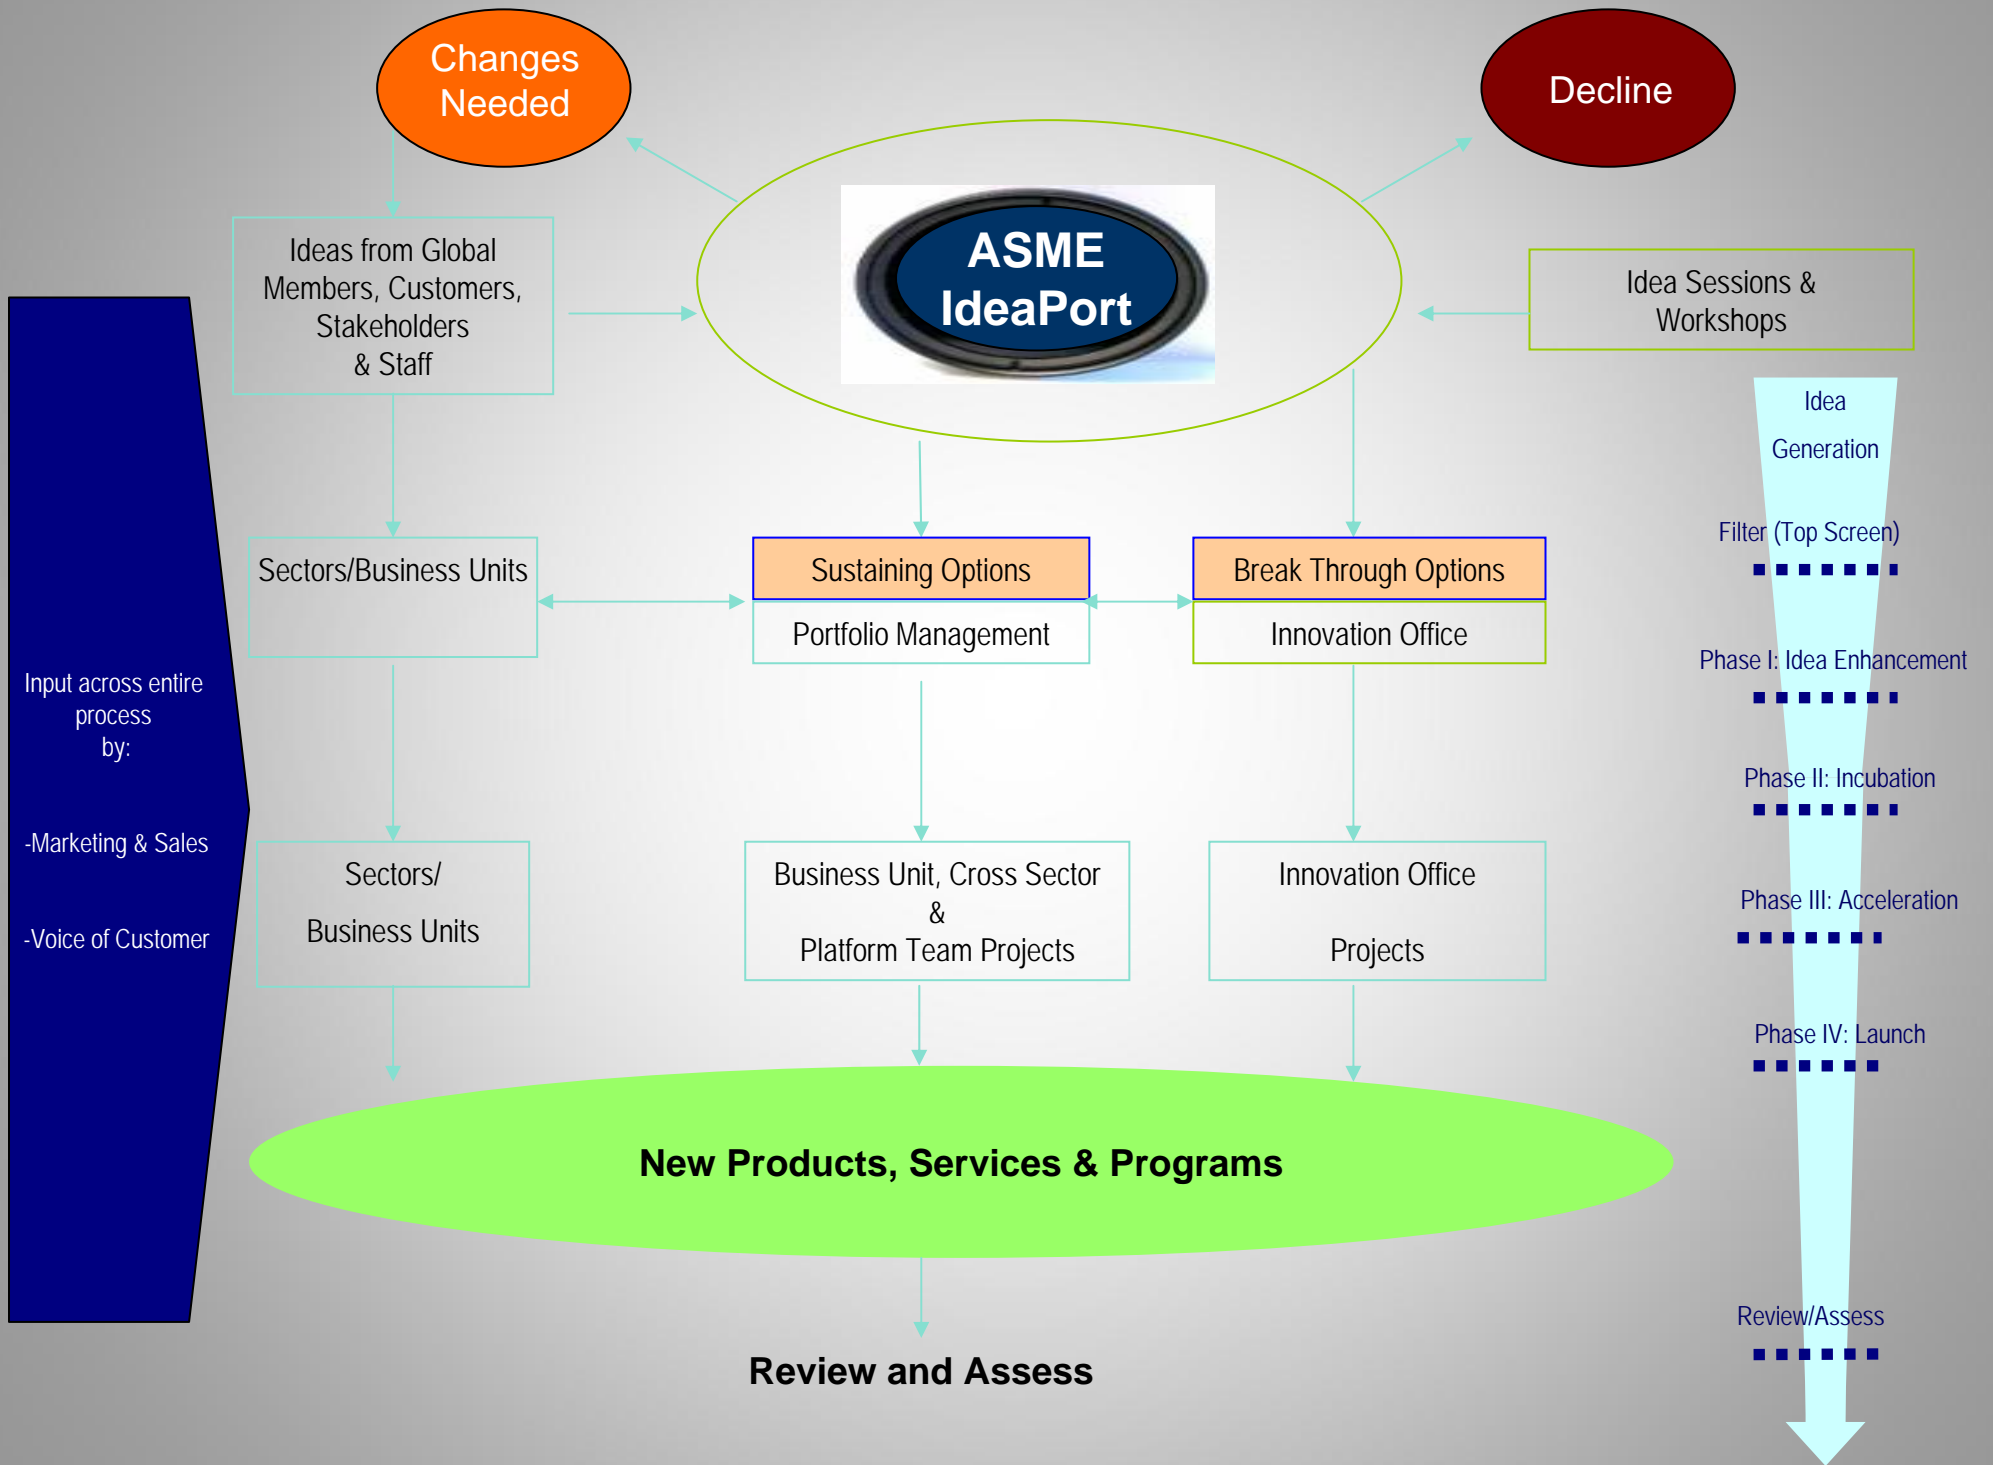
Changes Needed

Decline

ASME IdeaPort

Ideas from Global Members, Customers, Stakeholders & Staff

Idea Sessions & Workshops

Idea

Generation

Filter (Top Screen)

Sectors/Business Units

Sustaining Options

Portfolio Management

Break Through Options

Innovation Office

Phase I: Idea Enhancement

Input across entire process by:

-Marketing & Sales

-Voice of Customer

Phase II: Incubation

Sectors/

Business Units

Business Unit, Cross Sector & Platform Team Projects

Innovation Office

Projects

Phase III: Acceleration

Phase IV: Launch

New Products, Services & Programs

Review/Assess

Review and Assess